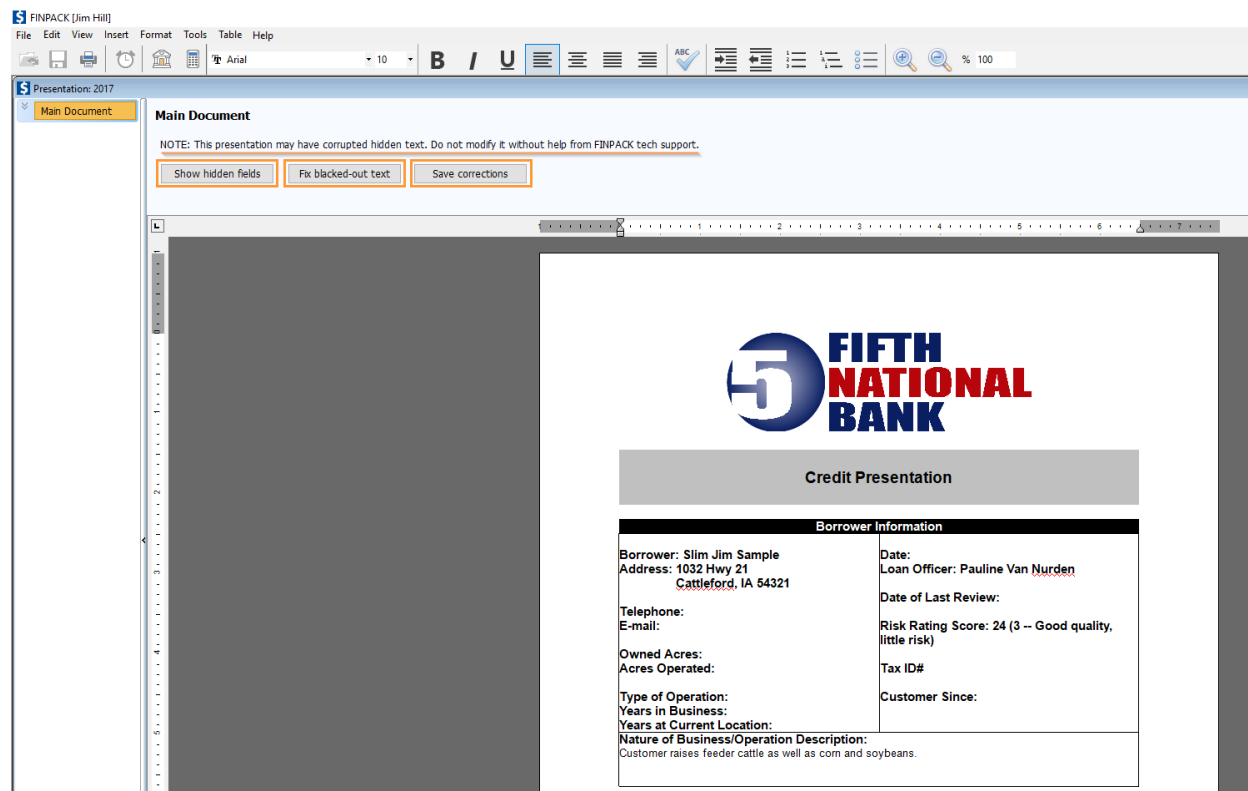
FINPACK [Jim Hill]

File Edit View Insert Format Tools Table Help

Arial 10 % 100

Presentation: 2017

Main Document

Main Document

NOTE: This presentation may have corrupted hidden text. Do not modify it without help from FINPACK tech support.

Show hidden fields Fix blacked-out text Save corrections

1 2 3 4 5 6 7

5 FIFTH NATIONAL BANK

Credit Presentation

| Borrower Information | |
|---|---|
| Borrower: Slim Jim Sample<br>Address: 1032 Hwy 21<br>Cattleford, IA 54321<br><br>Telephone:<br>E-mail:<br><br>Owned Acres:<br>Acres Operated:<br><br>Type of Operation:<br>Years in Business:<br>Years at Current Location: | Date:<br>Loan Officer: Pauline Van Nurden<br><br>Date of Last Review:<br><br>Risk Rating Score: 24 (3 -- Good quality, little risk)<br><br>Tax ID#<br><br>Customer Since: |
| Nature of Business/Operation Description:<br>Customer raises feeder cattle as well as corn and soybeans. | |